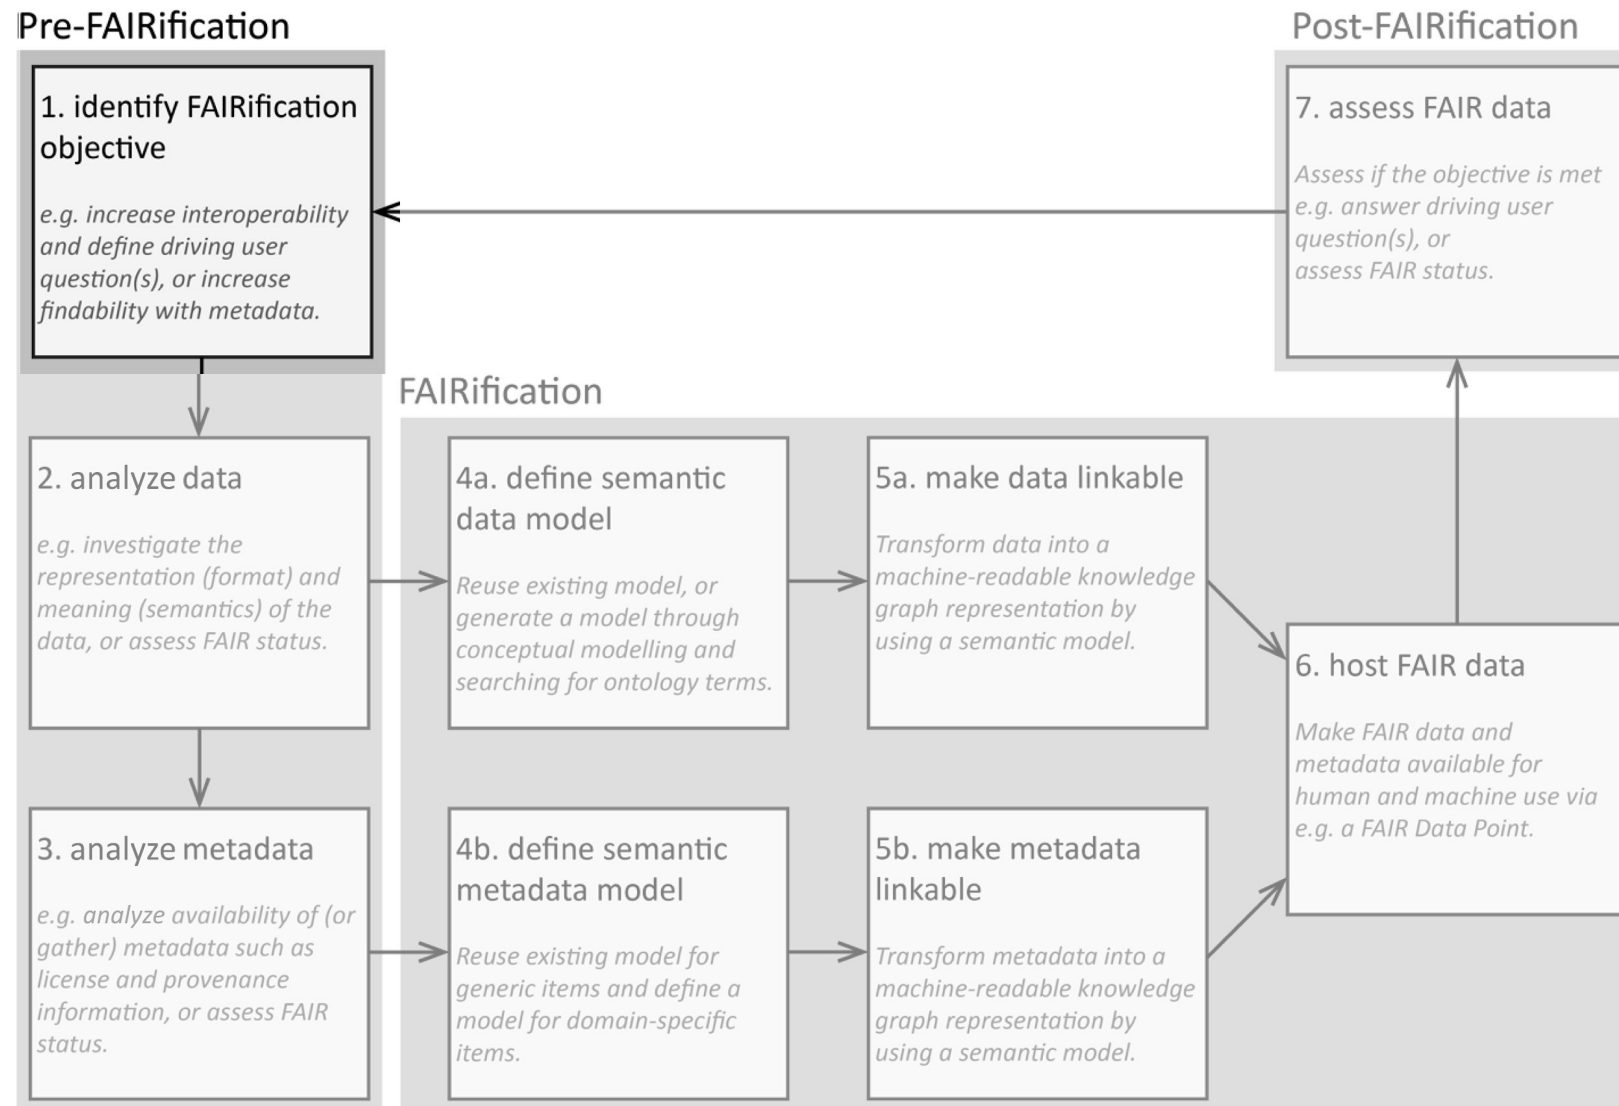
Pre-FAIRification

1. identify FAIRification objective

e.g. increase interoperability and define driving user question(s), or increase findability with metadata.

Post-FAIRification

7. assess FAIR data

Assess if the objective is met e.g. answer driving user question(s), or assess FAIR status.

FAIRification

2. analyze data

e.g. investigate the representation (format) and meaning (semantics) of the data, or assess FAIR status.

4a. define semantic data model

Reuse existing model, or generate a model through conceptual modelling and searching for ontology terms.

5a. make data linkable

Transform data into a machine-readable knowledge graph representation by using a semantic model.

6. host FAIR data

Make FAIR data and metadata available for human and machine use via e.g. a FAIR Data Point.

3. analyze metadata

e.g. analyze availability of (or gather) metadata such as license and provenance information, or assess FAIR status.

4b. define semantic metadata model

Reuse existing model for generic items and define a model for domain-specific items.

5b. make metadata linkable

Transform metadata into a machine-readable knowledge graph representation by using a semantic model.